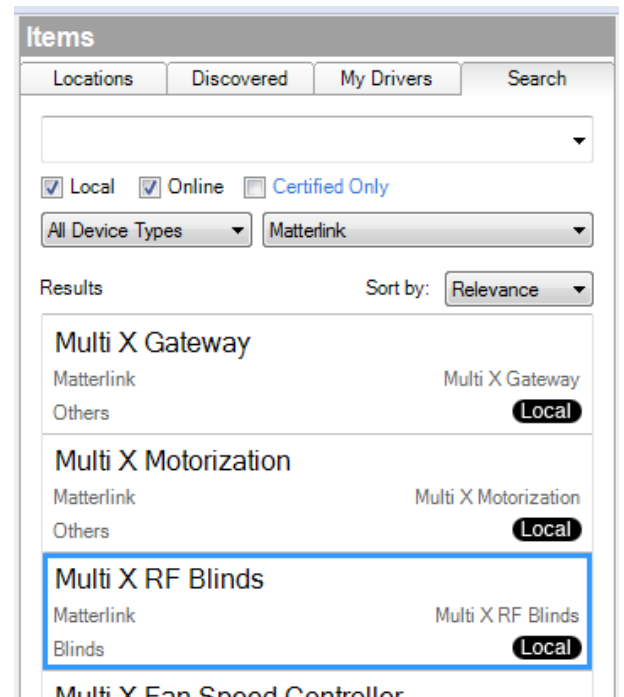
Items

Locations | Discovered | My Drivers | Search

Local Online Certified Only

All Device Types | Matterlink

Results

Sort by: Relevance

Multi X Gateway
Matterlink
Multi X Gateway
Others
Local

Multi X Motorization
Matterlink
Multi X Motorization
Others
Local

Multi X RF Blinds
Matterlink
Multi X RF Blinds
Blinds
Local

Multi X Fan Speed Controller